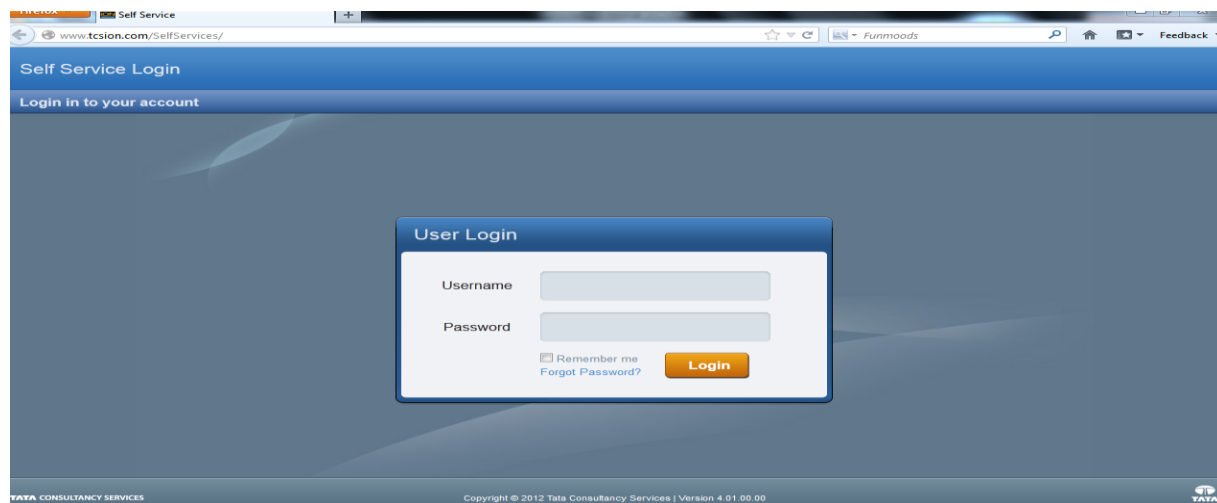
Firefox
Self Service
+
www.tcsion.com/SelfServices/
Funmoods
Feedback
Self Service Login
Login in to your account
User Login
Username
Password
Remember me
Forgot Password?
Login
TATA CONSULTANCY SERVICES
Copyright © 2012 Tata Consultancy Services | Version 4.01.00.00
TATA